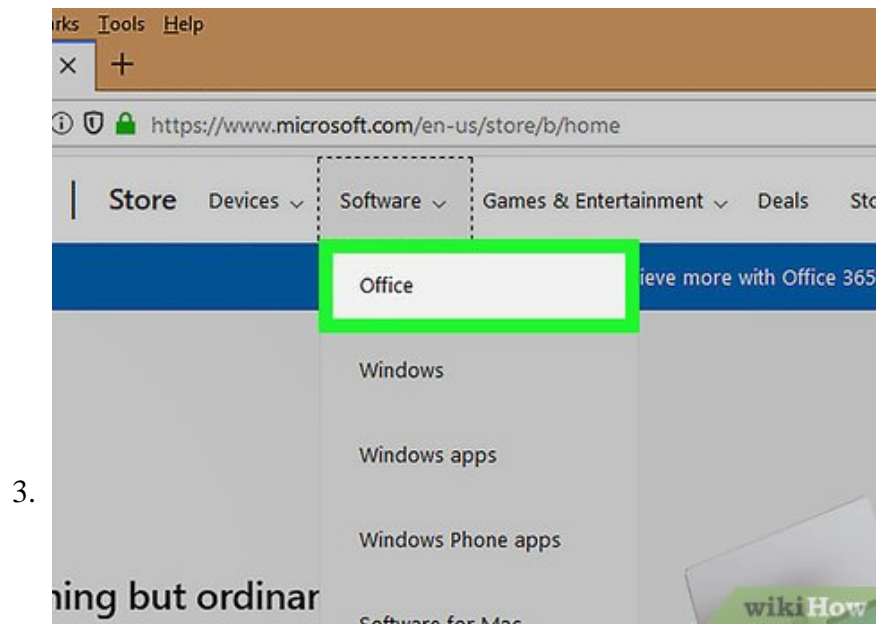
3.

rks Tools Help

× +

https://www.microsoft.com/en-us/store/b/home

Store Devices Software Games & Entertainment Deals Sto

ieve more with Office 365

Office

Windows

Windows apps

Windows Phone apps

Software for Mac

ning but ordinar

wikiHow